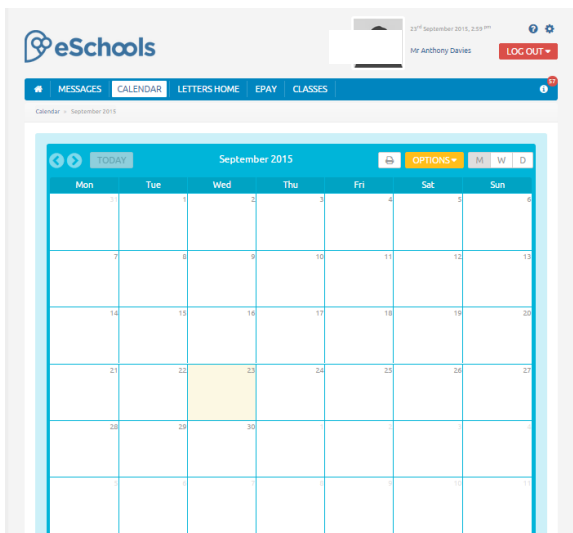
eSchools

23rd September 2015, 2:59 pm

Mr Anthony Davies

LOG OUT

MESSAGES CALENDAR LETTERS HOME EPAY CLASSES

57

Calendar > September 2015

TODAY

September 2015

OPTIONS

M W D

| Mon | Tue | Wed | Thu | Fri | Sat | Sun |
|---|---|---|---|---|---|---|
| 31 | 1 | 2 | 3 | 4 | 5 | 6 |
| 7 | 8 | 9 | 10 | 11 | 12 | 13 |
| 14 | 15 | 16 | 17 | 18 | 19 | 20 |
| 21 | 22 | 23 | 24 | 25 | 26 | 27 |
| 28 | 29 | 30 | 1 | 2 | 3 | 4 |
| 5 | 6 | 7 | 8 | 9 | 10 | 11 |